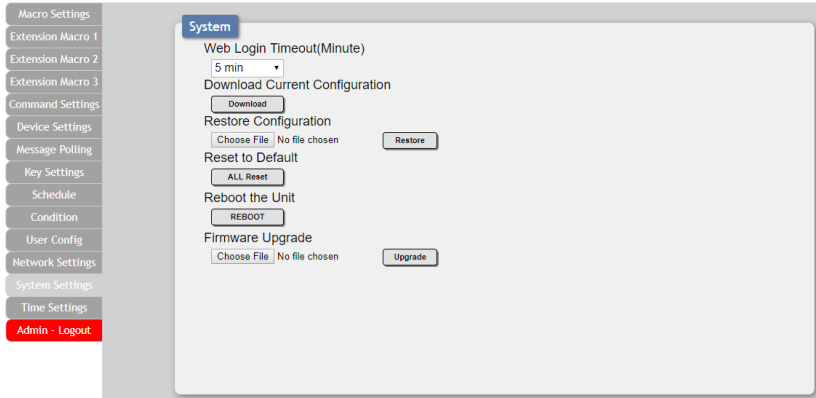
Macro Settings
Extension Macro 1
Extension Macro 2
Extension Macro 3
Command Settings
Device Settings
Message Polling
Key Settings
Schedule
Condition
User Config
Network Settings
System Settings
Time Settings
Admin - Logout

System

Web Login Timeout(Minute)
5 min
Download Current Configuration
Download
Restore Configuration
Choose File No file chosen Restore
Reset to Default
ALL Reset
Reboot the Unit
REBOOT
Firmware Upgrade
Choose File No file chosen Upgrade